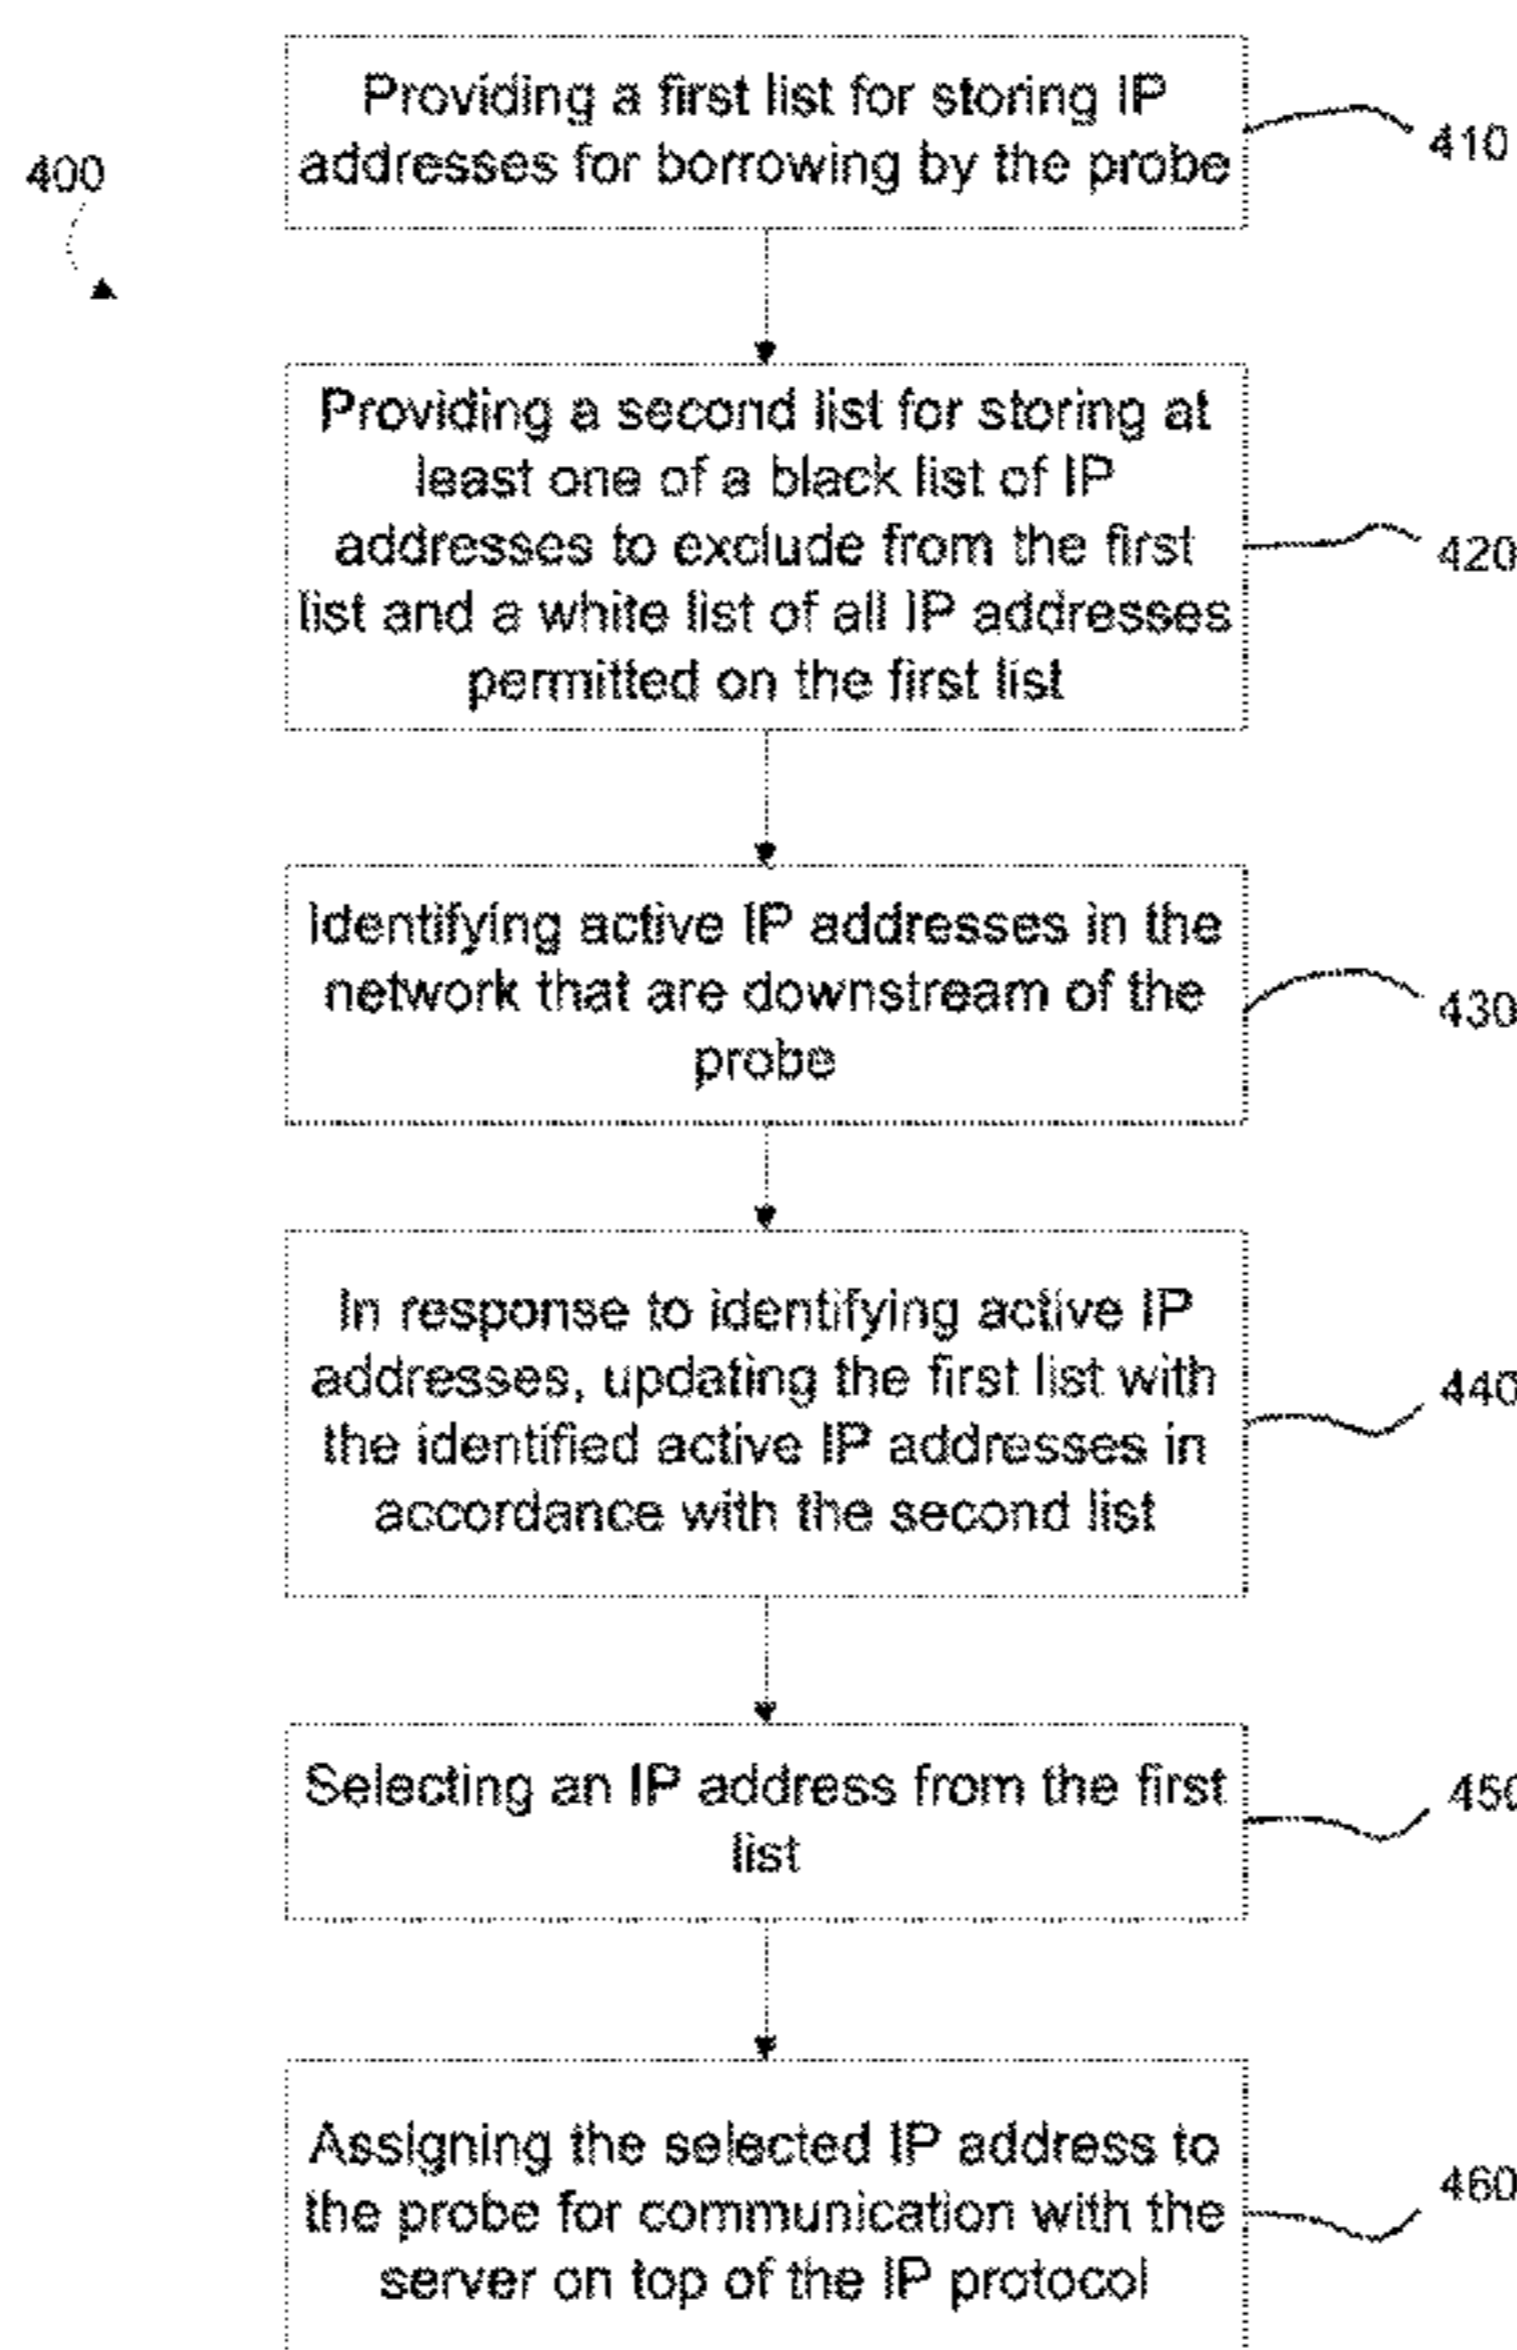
400

Providing a first list for storing IP addresses for borrowing by the probe

410

Providing a second list for storing at least one of a black list of IP addresses to exclude from the first list and a white list of all IP addresses permitted on the first list

420

Identifying active IP addresses in the network that are downstream of the probe

430

In response to identifying active IP addresses, updating the first list with the identified active IP addresses in accordance with the second list

440

Selecting an IP address from the first list

450

Assigning the selected IP address to the probe for communication with the server on top of the IP protocol

460